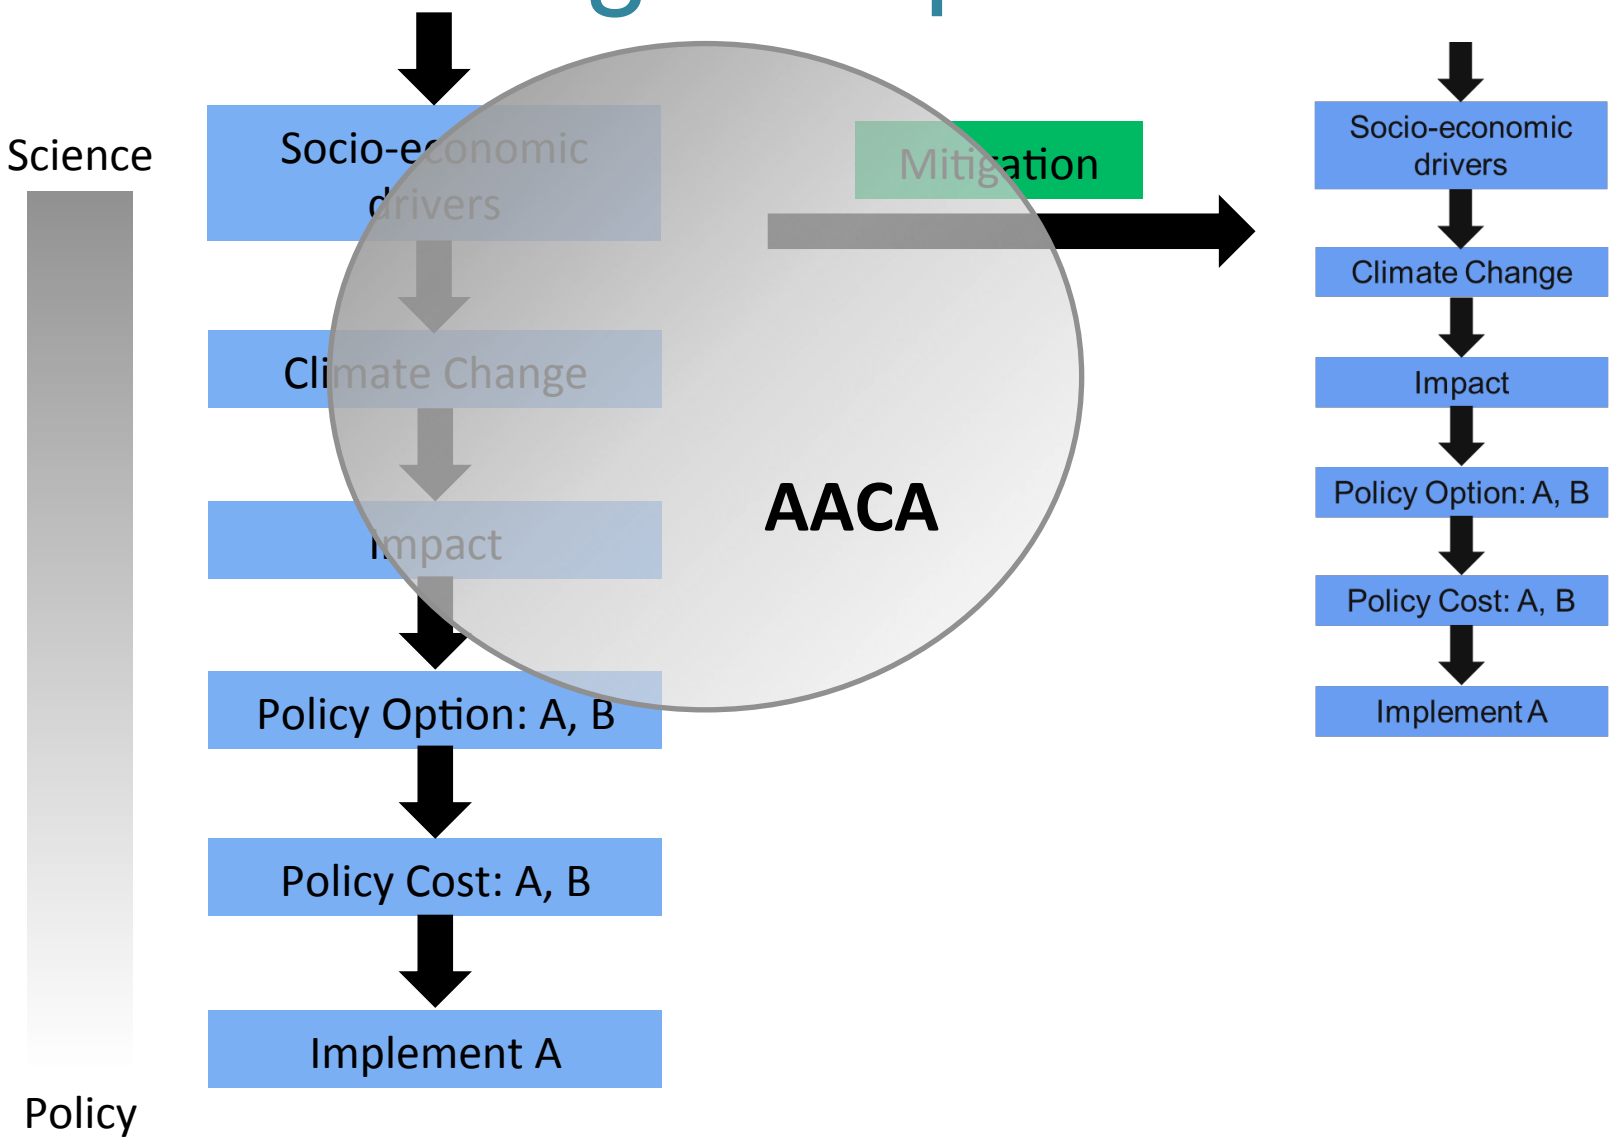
Science

Policy

Socio-economic drivers

Climate Change

Impact

Policy Option: A, B

Policy Cost: A, B

Implement A

Mitigation

AACA

Socio-economic drivers

Climate Change

Impact

Policy Option: A, B

Policy Cost: A, B

Implement A